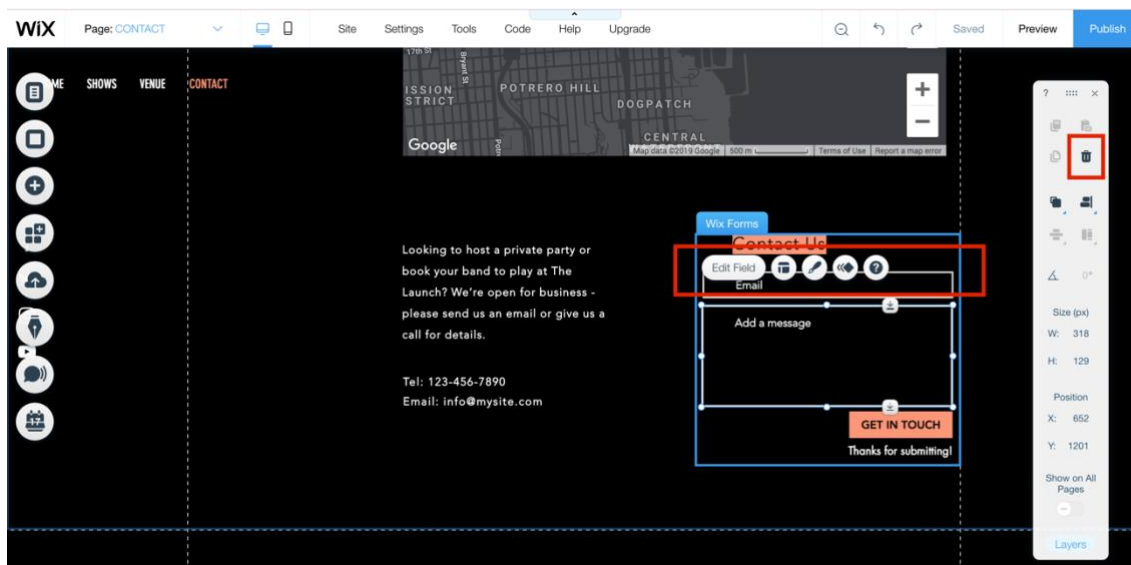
WiX Page: CONTACT Site Settings Tools Code Help Upgrade Saved Preview Publish

ME SHOWS VENUE CONTACT

17th St
Bryant St
ISSION STRICT
POTRERO HILL
DOGPATCH
CENTRAL
Google
Map data ©2019 Google | 500 m | Terms of Use | Report a map error

Looking to host a private party or book your band to play at The Launch? We're open for business - please send us an email or give us a call for details.

Tel: 123-456-7890
Email: info@mysite.com

Wix Forms
Contact Us
Edit Field
Email
Add a message
GET IN TOUCH
Thanks for submitting!

?
0°
Size (px)
W: 318
H: 129
Position
X: 652
Y: 1201
Show on All Pages
Layers